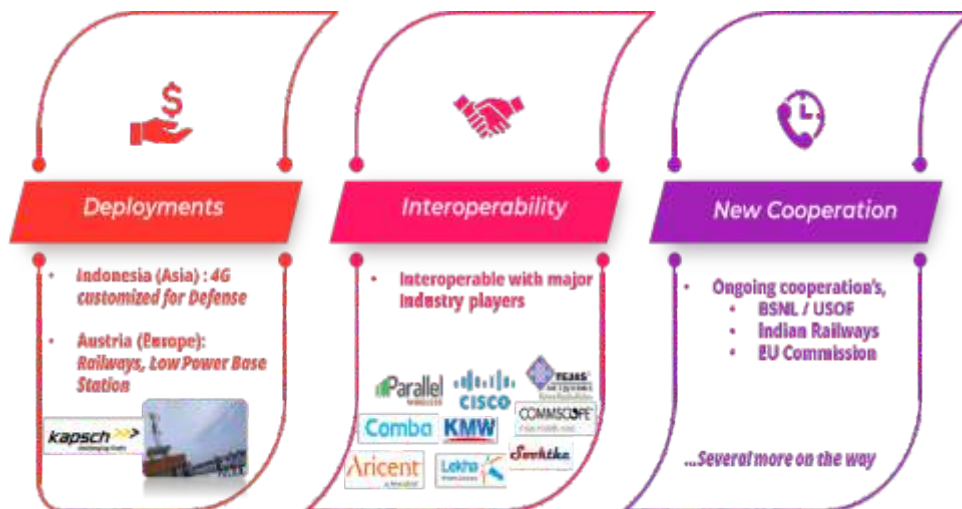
Deployments

Interoperability

New Cooperation

- Indonesia (Asia) : 4G customized for Defense
- Austria (Europe): Railways, Low Power Base Station

kapsch

- Interoperable with major Industry players

Parallel WIRELESS

CISCO

TEJAS NETWORKS

Comba

KMW

COMMSCOPE

Aricent

Lekha

Soektha

- Ongoing cooperation's,
  - BSNL / USOF
  - Indian Railways
  - EU Commission

...Several more on the way